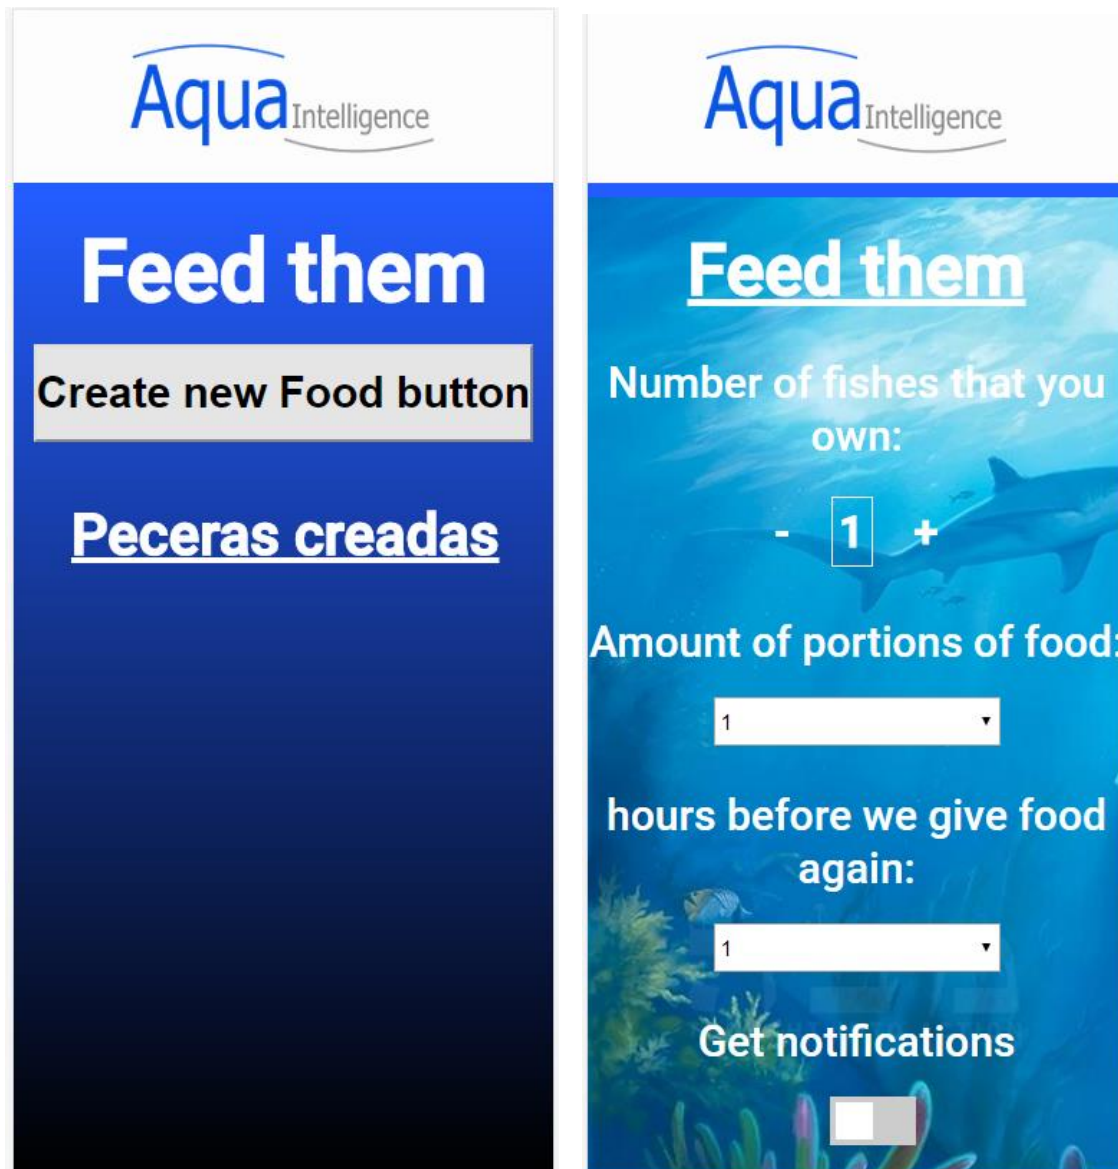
Aqua Intelligence

Feed them

Create new Food button

Peceras creadas

Aqua Intelligence

Feed them

Number of fishes that you own:

- 1 +

Amount of portions of food:

1

hours before we give food again:

1

Get notifications